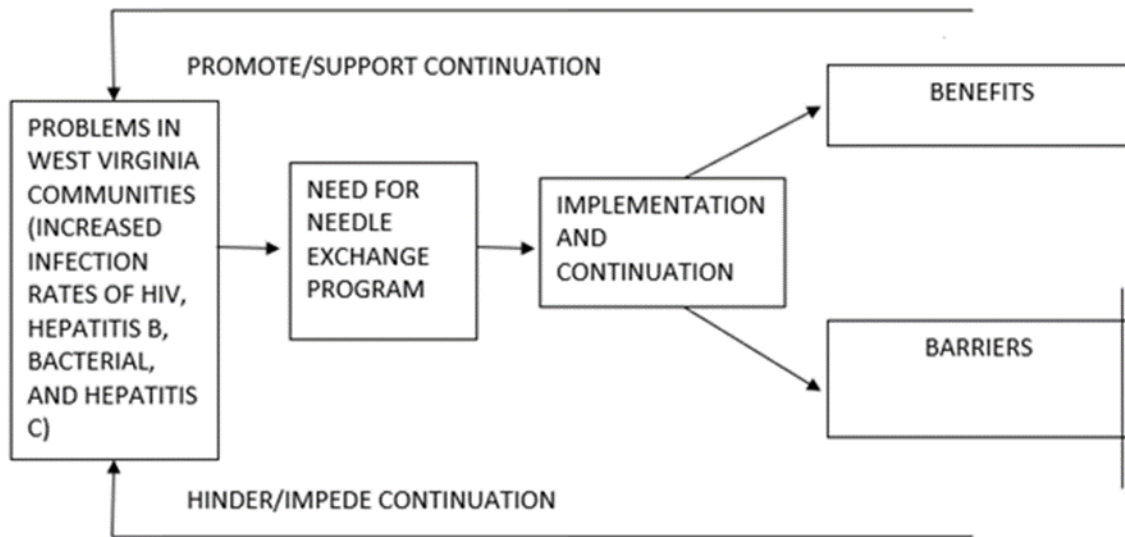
PROMOTE/SUPPORT CONTINUATION

PROBLEMS IN WEST VIRGINIA COMMUNITIES (INCREASED INFECTION RATES OF HIV, HEPATITIS B, BACTERIAL, AND HEPATITIS C)

NEED FOR NEEDLE EXCHANGE PROGRAM

IMPLEMENTATION AND CONTINUATION

BENEFITS

BARRIERS

HINDER/IMPEDE CONTINUATION